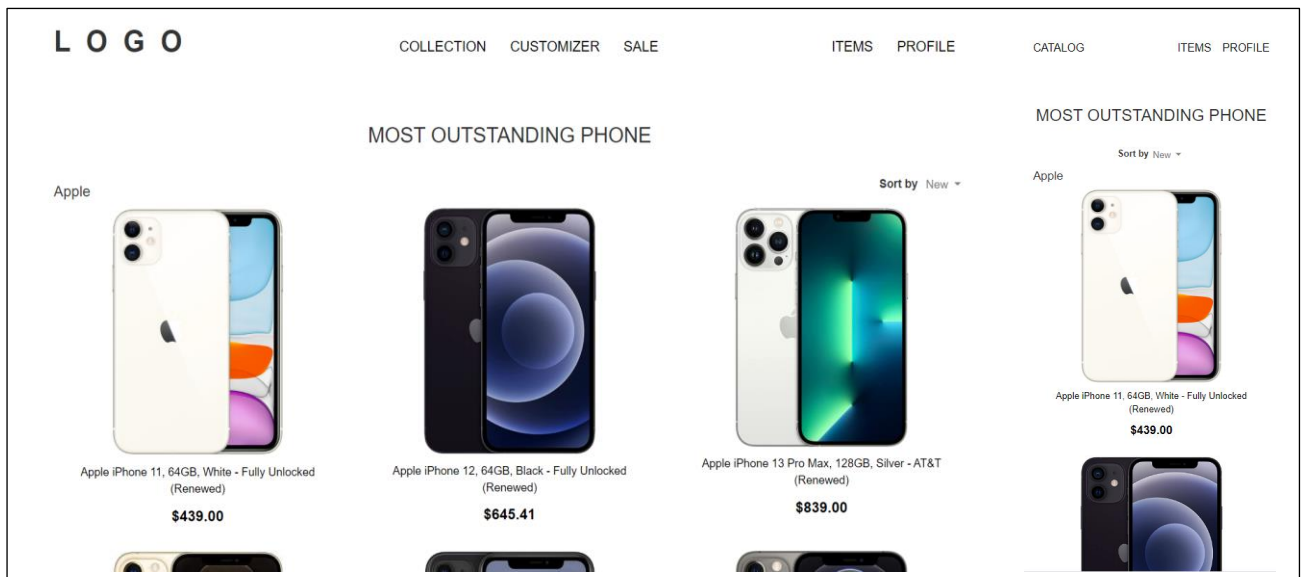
LOGO

COLLECTION CUSTOMIZER SALE

ITEMS PROFILE

MOST OUTSTANDING PHONE

Apple

Sort by New

Apple iPhone 11, 64GB, White - Fully Unlocked (Renewed)

$439.00

Apple iPhone 12, 64GB, Black - Fully Unlocked (Renewed)

$645.41

Apple iPhone 13 Pro Max, 128GB, Silver - AT&T (Renewed)

$839.00

CATALOG

ITEMS PROFILE

MOST OUTSTANDING PHONE

Sort by New

Apple

Apple iPhone 11, 64GB, White - Fully Unlocked (Renewed)

$439.00